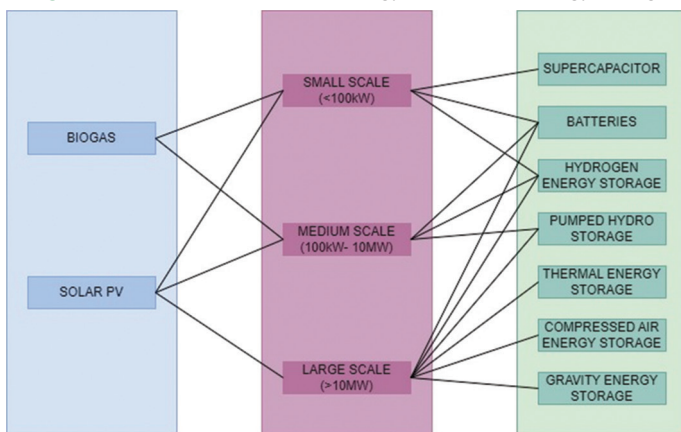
BIOGAS

SOLAR PV

SMALL SCALE (<100kW)

MEDIUM SCALE (100kW- 10MW)

LARGE SCALE (>10MW)

SUPERCAPACITOR

BATTERIES

HYDROGEN ENERGY STORAGE

PUMPED HYDRO STORAGE

THERMAL ENERGY STORAGE

COMPRESSED AIR ENERGY STORAGE

GRAVITY ENERGY STORAGE